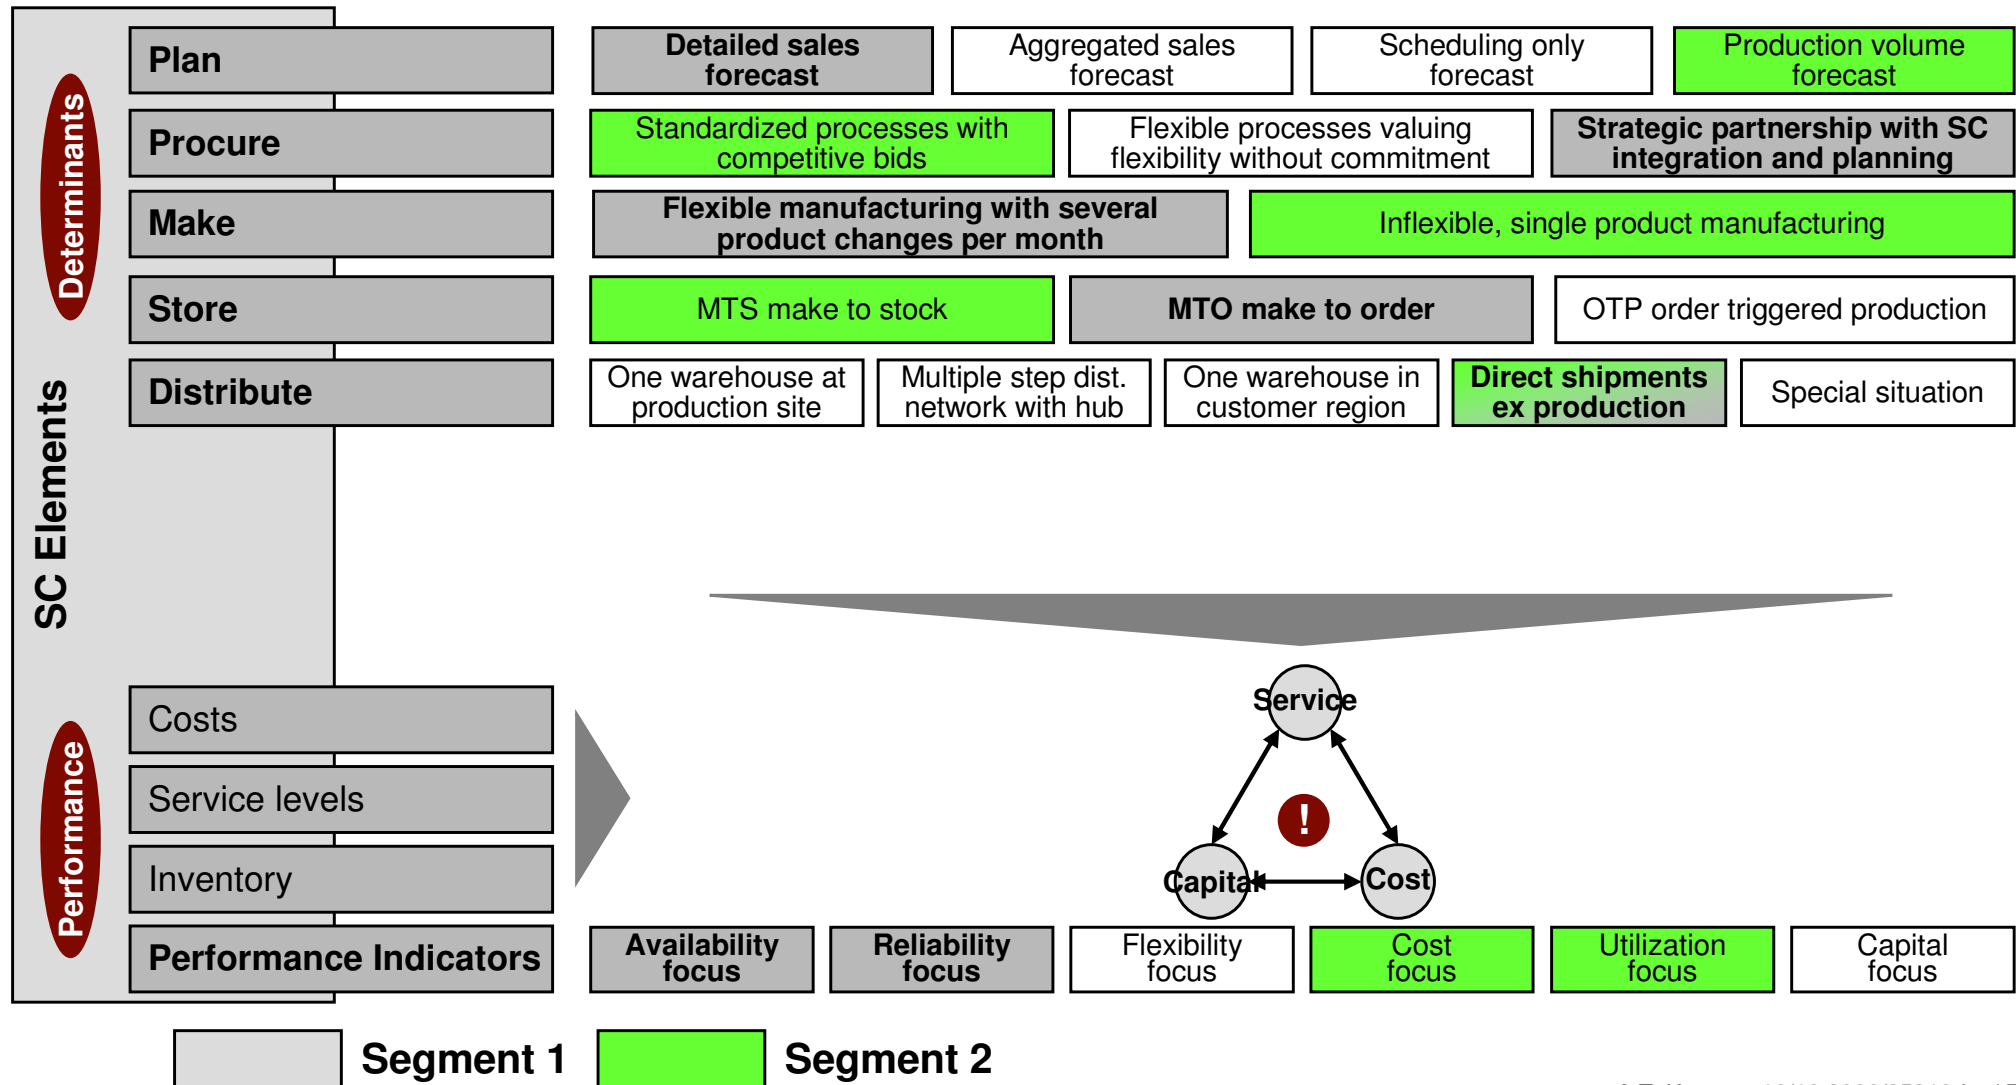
SC Elements

Determinants

Plan

Detailed sales forecast

Aggregated sales forecast

Scheduling only forecast

Production volume forecast

Procure

Standardized processes with competitive bids

Flexible processes valuing flexibility without commitment

Strategic partnership with SC integration and planning

Make

Flexible manufacturing with several product changes per month

Inflexible, single product manufacturing

Store

MTS make to stock

MTO make to order

OTP order triggered production

Distribute

One warehouse at production site

Multiple step dist. network with hub

One warehouse in customer region

Direct shipments ex production

Special situation

Performance

Costs

Service levels

Inventory

Service

!

Capital

Cost

Performance Indicators

Availability focus

Reliability focus

Flexibility focus

Cost focus

Utilization focus

Capital focus

Segment 1

Segment 2